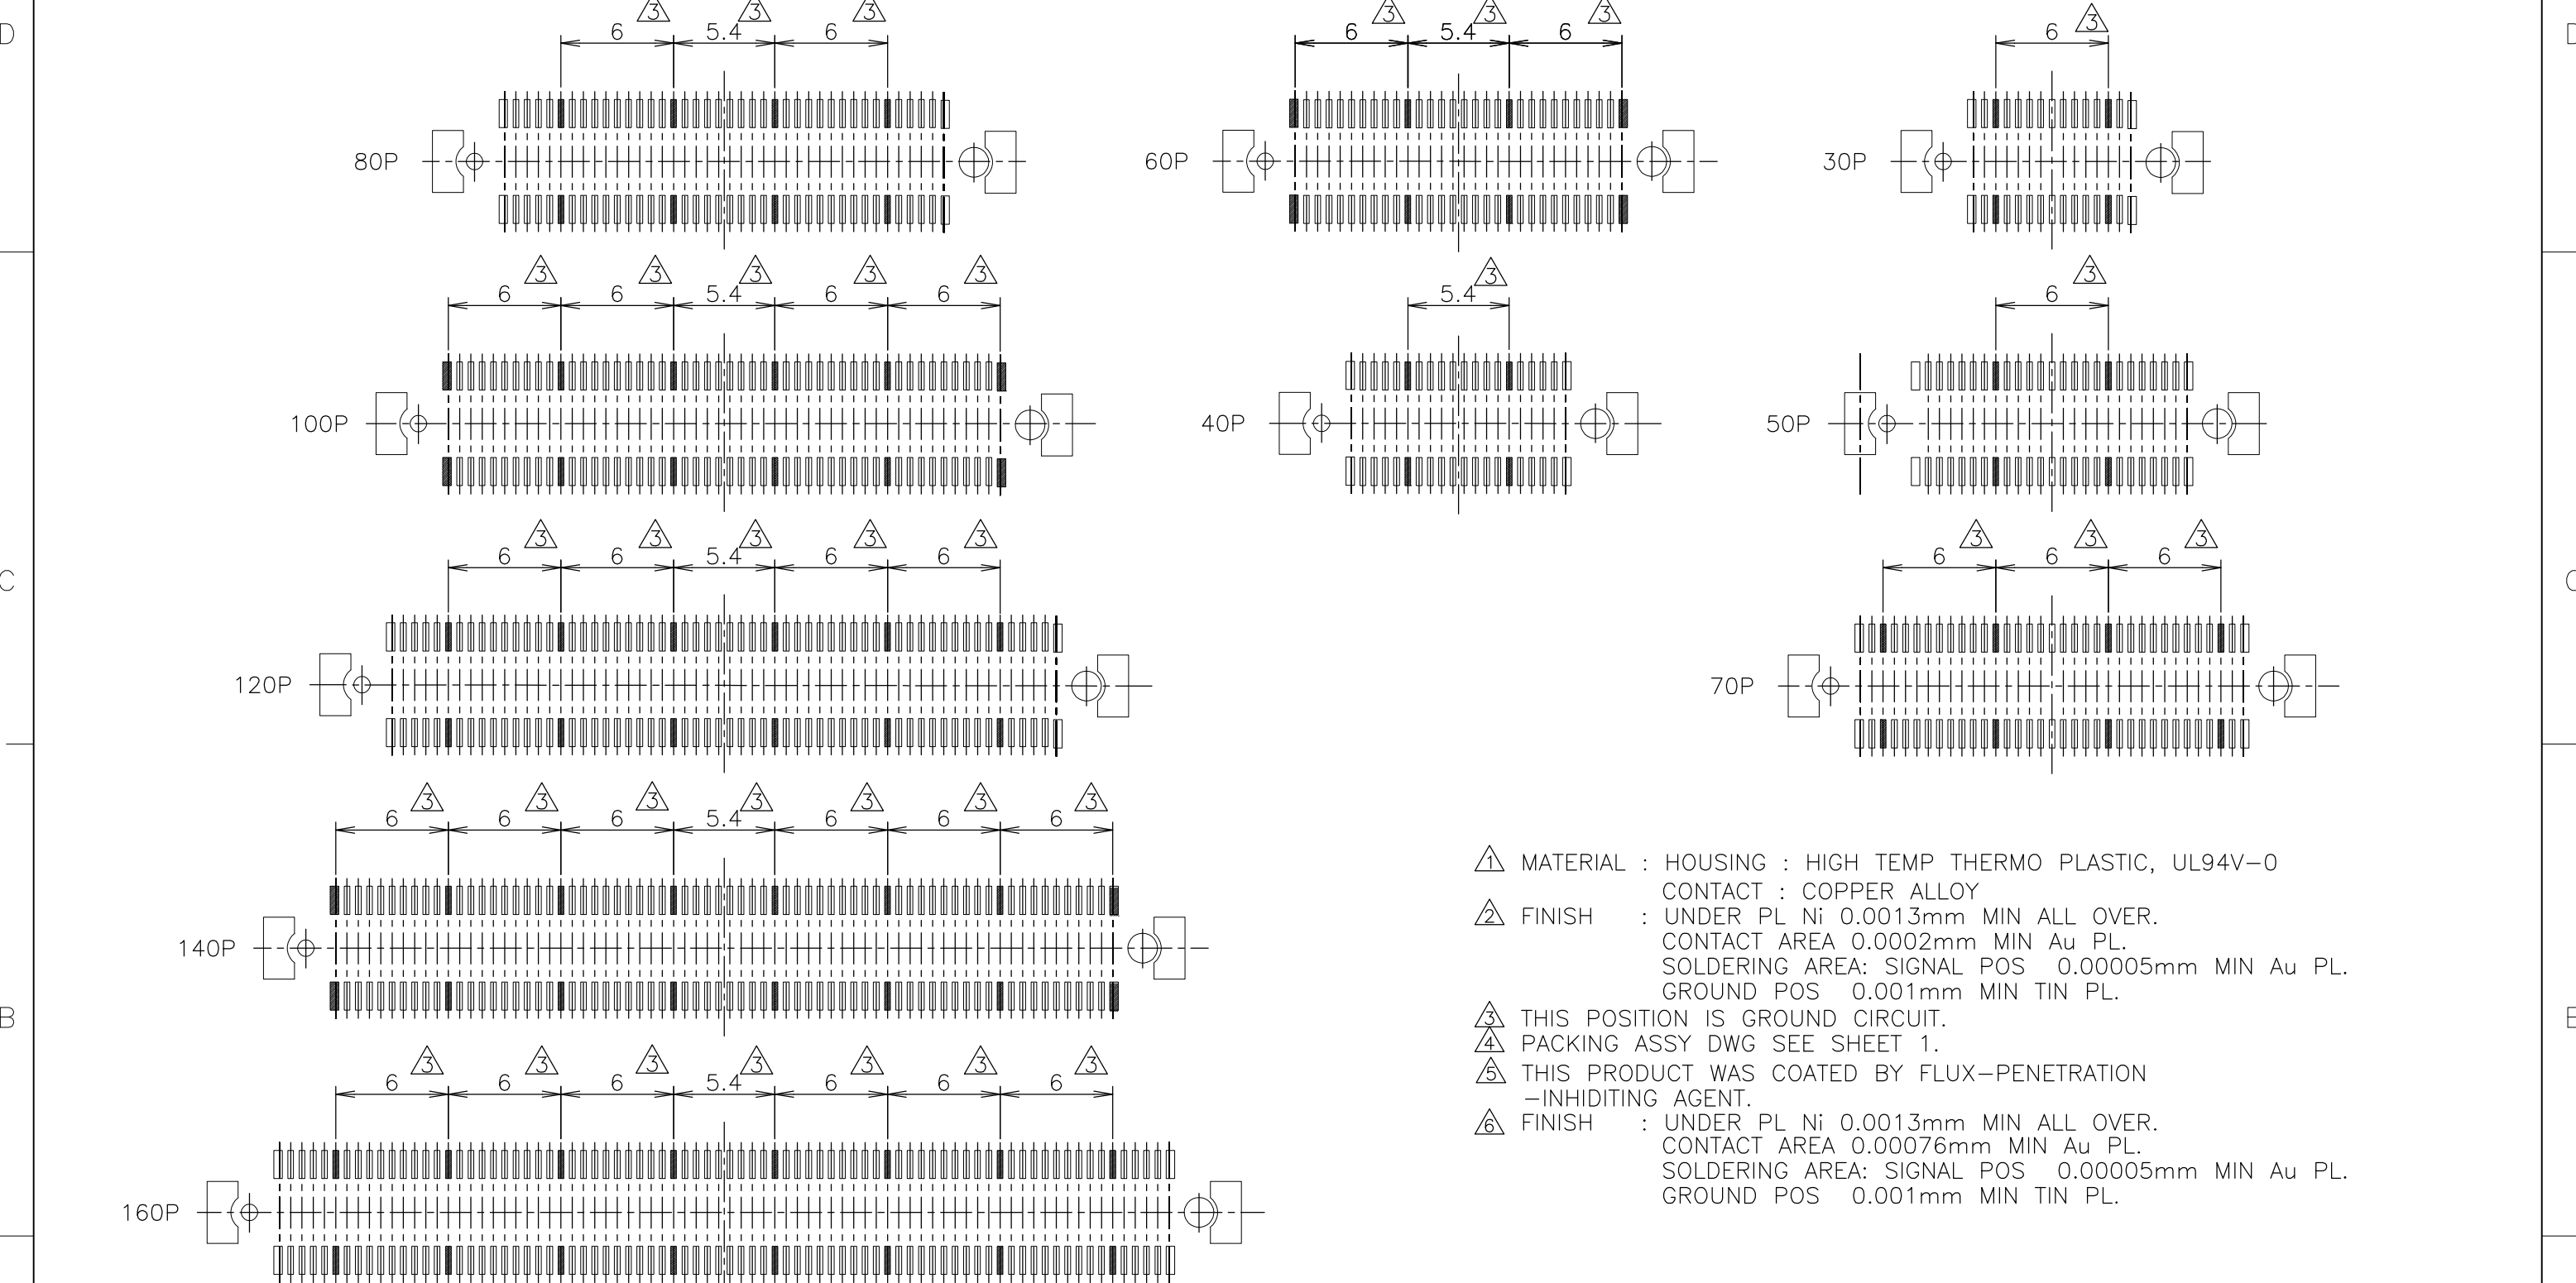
D

6 3 5.4 3 6 3

80P

6 3 5.4 3 6 3

60P

6 3

30P

3 3 3 3 3
6 6 5.4 6 6

100P

5.4 3

40P

6 3

50P

C

3 3 3 3 3
6 6 5.4 6 6

120P

6 3 6 3 6 3

70P

3 3 3 3 3 3 3
6 6 6 5.4 6 6 6

140P

B

3 3 3 3 3 3 3
6 6 6 5.4 6 6 6

160P

1 MATERIAL : HOUSING : HIGH TEMP THERMO PLASTIC, UL94V–0
CONTACT : COPPER ALLOY
2 FINISH : UNDER PL Ni 0.0013mm MIN ALL OVER.
CONTACT AREA 0.0002mm MIN Au PL.
SOLDERING AREA: SIGNAL POS 0.00005mm MIN Au PL.
GROUND POS 0.001mm MIN TIN PL.
3 THIS POSITION IS GROUND CIRCUIT.
4 PACKING ASSY DWG SEE SHEET 1.
5 THIS PRODUCT WAS COATED BY FLUX–PENETRATION –INHIDITING AGENT.
6 FINISH : UNDER PL Ni 0.0013mm MIN ALL OVER.
CONTACT AREA 0.00076mm MIN Au PL.
SOLDERING AREA: SIGNAL POS 0.00005mm MIN Au PL.
GROUND POS 0.001mm MIN TIN PL.

D
C
B